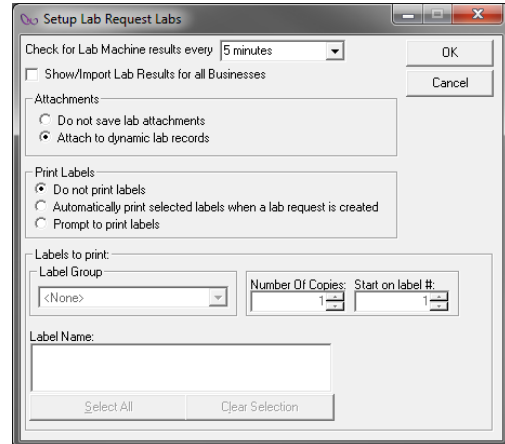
Setup Lab Request Labs

Check for Lab Machine results every 5 minutes

OK

Cancel

Show/Import Lab Results for all Businesses

Attachments

Do not save lab attachments

Attach to dynamic lab records

Print Labels

Do not print labels

Automatically print selected labels when a lab request is created

Prompt to print labels

Labels to print:

Label Group

<None>

Number Of Copies: 1

Start on label #: 1

Label Name:

Select All

Clear Selection